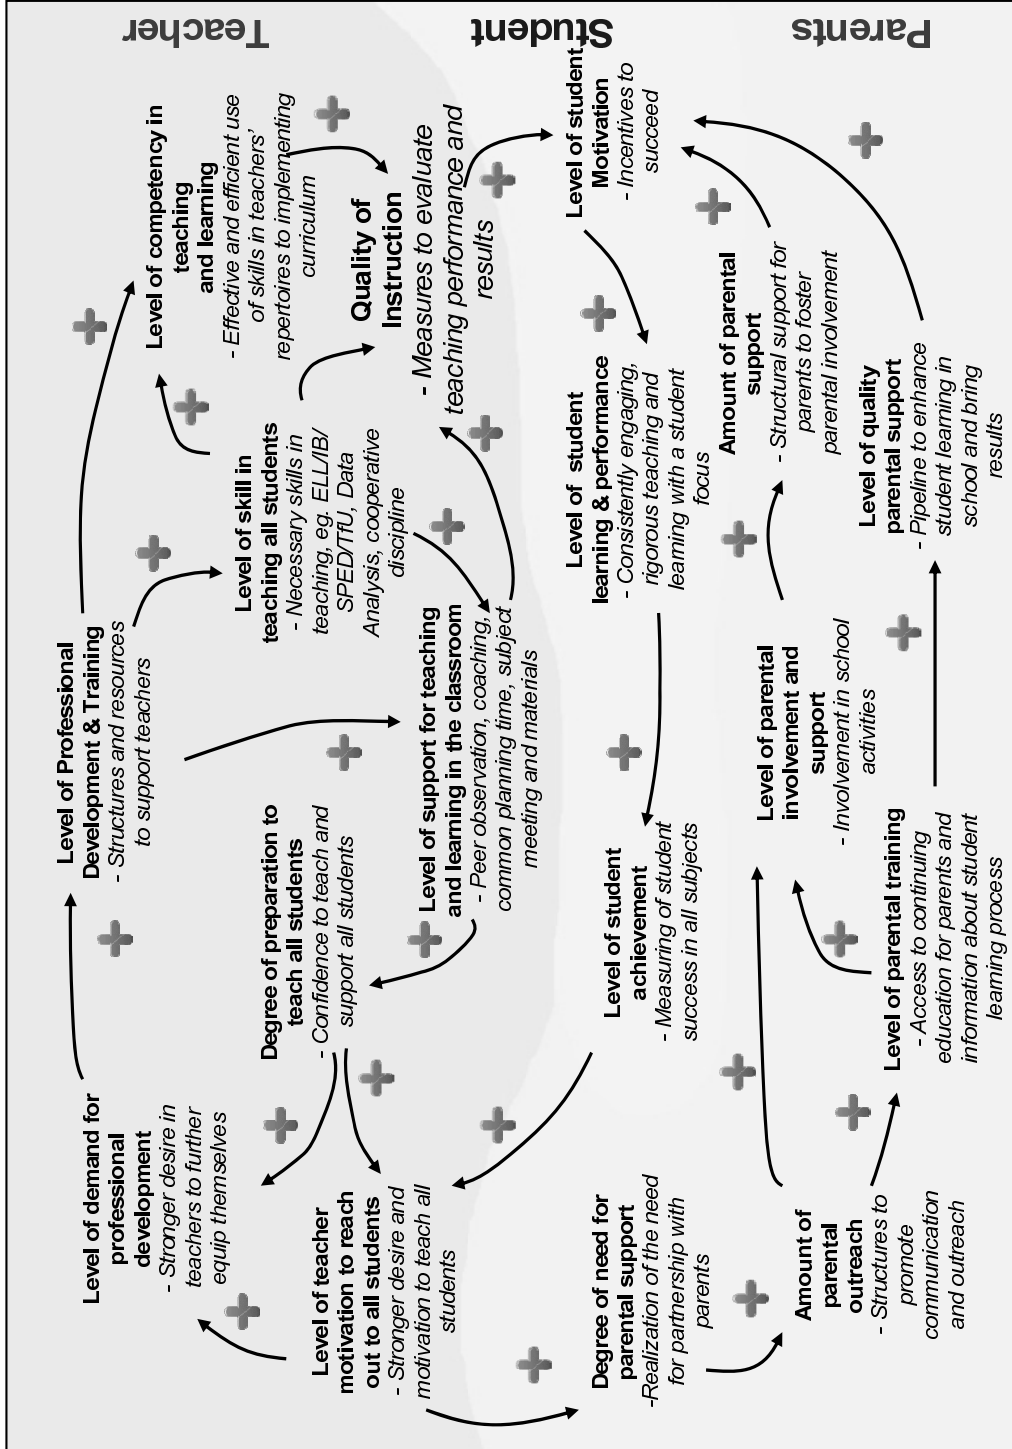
Teacher

Student

Parents

Level of demand for professional development
- Stronger desire in teachers to further equip themselves

Level of Professional Development & Training
- Structures and resources to support teachers

Level of competency in teaching and learning
- Effective and efficient use of skills in teachers' repertoires to implementing curriculum

Level of skill in teaching all students
- Necessary skills in teaching, eg. ELL/IB/SPED/TfU, Data Analysis, cooperative discipline

Quality of Instruction
- Measures to evaluate teaching performance and results

Degree of preparation to teach all students
- Confidence to teach and support all students

Level of support for teaching and learning in the classroom
- Peer observation, coaching, common planning time, subject meeting and materials

Level of teacher motivation to reach out to all students
- Stronger desire and motivation to teach all students

Level of student Motivation
- Incentives to succeed

Level of student learning & performance
- Consistently engaging, rigorous teaching and learning with a student focus

Level of student achievement
- Measuring of student success in all subjects

Degree of need for parental support
-Realization of the need for partnership with parents

Amount of parental support
- Structural support for parents to foster parental involvement

Level of quality parental support
- Pipeline to enhance student learning in school and bring results

Level of parental involvement and support
- Involvement in school activities

Level of parental training
- Access to continuing education for parents and information about student learning process

Amount of parental outreach
- Structures to promote communication and outreach